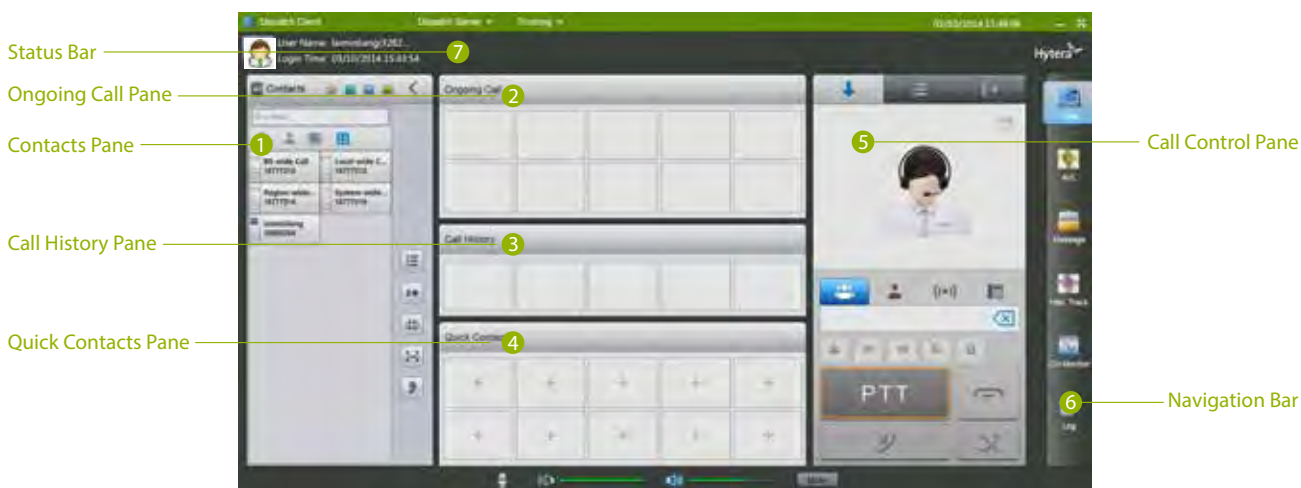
Dispatch Client
Dispatch Server
Tracking
Status Bar
User Name: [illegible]
Logon Time: 09/10/2014 15:43:54
7
Hytera
Ongoing Call Pane
Contacts
Ongoing Call
2
Contacts Pane
1
5
Call Control Pane
BS-wide Call
Local-wide C...
Region-wide...
System-wide...
Call History Pane
Call History
3
Quick Contacts Pane
Quick Contacts
4
PTT
6
Navigation Bar
Log